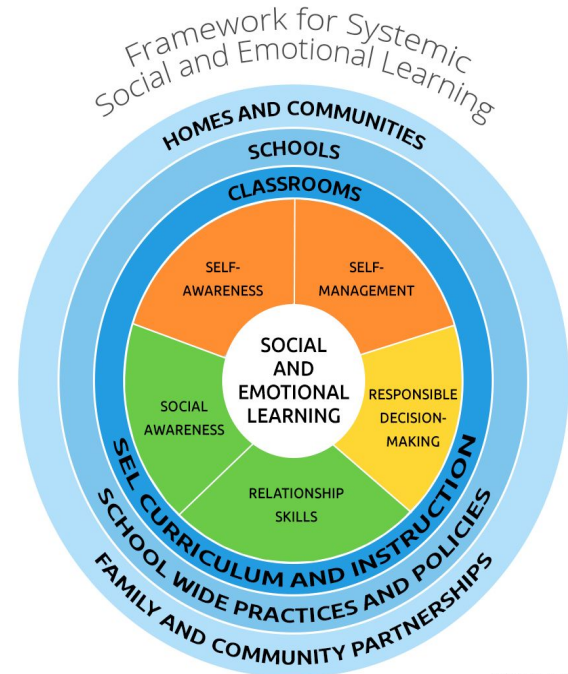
Framework for Systemic Social and Emotional Learning

HOMES AND COMMUNITIES

SCHOOLS

CLASSROOMS

SELF-AWARENESS

SELF-MANAGEMENT

SOCIAL AND EMOTIONAL LEARNING

SOCIAL AWARENESS

RESPONSIBLE DECISION-MAKING

RELATIONSHIP SKILLS

SEL CURRICULUM AND INSTRUCTION

SCHOOL WIDE PRACTICES AND POLICIES

FAMILY AND COMMUNITY PARTNERSHIPS